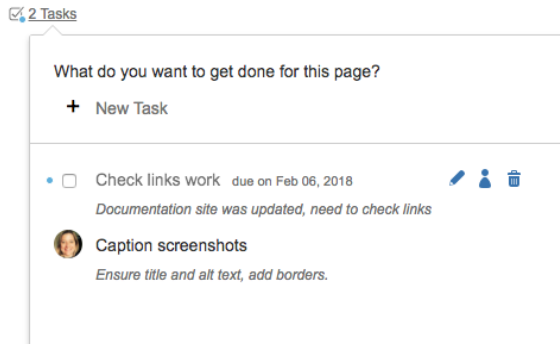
2 Tasks

What do you want to get done for this page?

+ New Task

Check links work due on Feb 06, 2018

Documentation site was updated, need to check links

Caption screenshots

Ensure title and alt text, add borders.